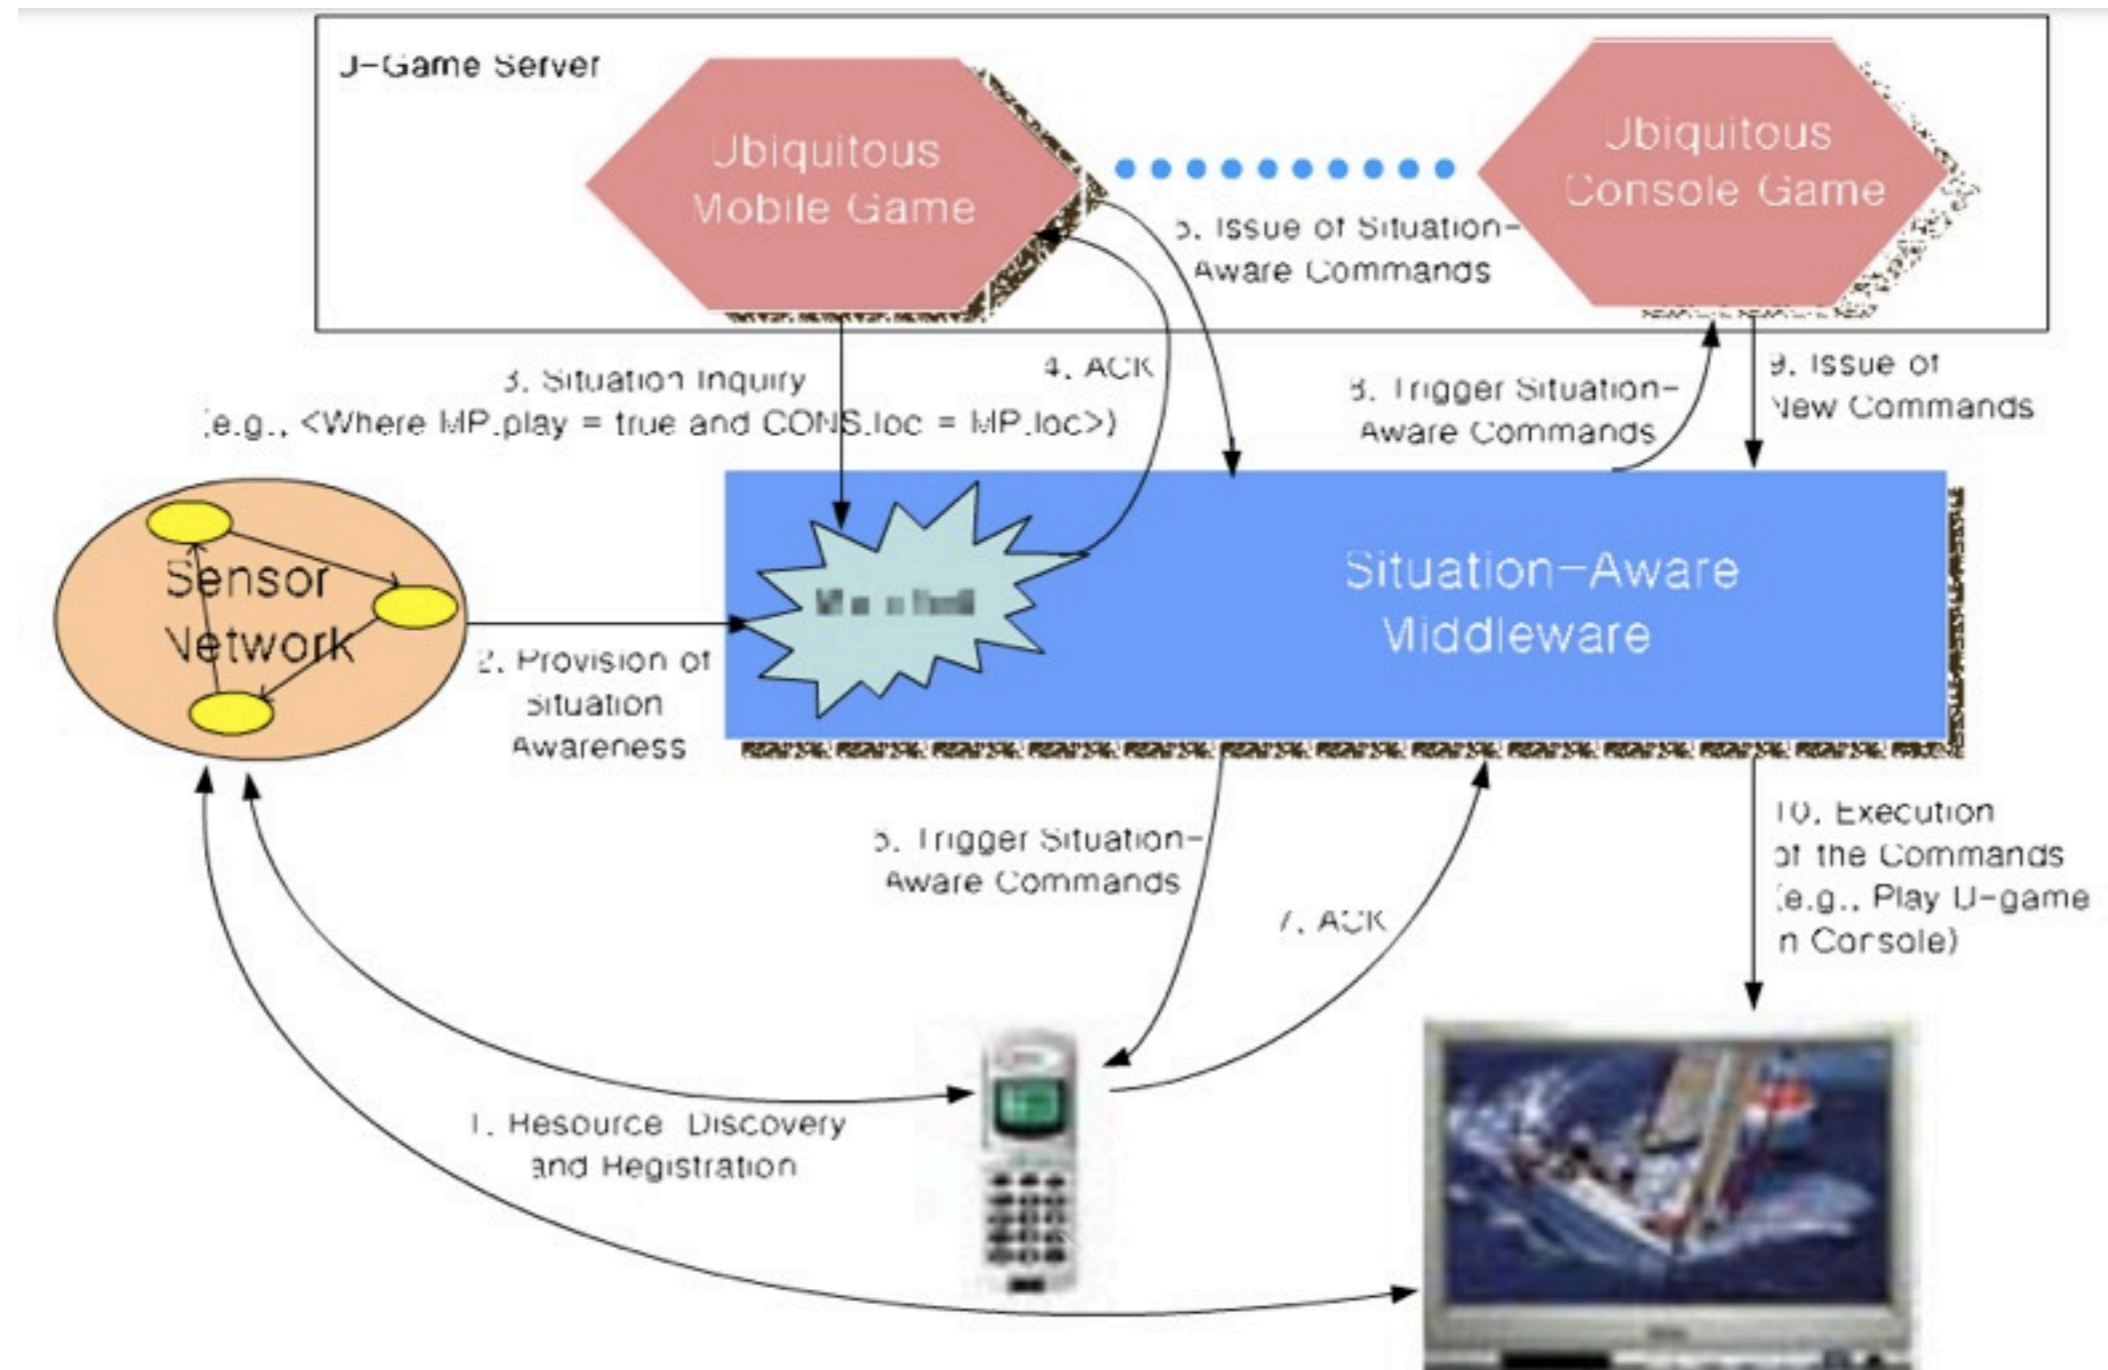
J-Game Server

Ubiquitous Mobile Game

Ubiquitous Console Game

5. Issue of Situation-Aware Commands

3. Situation Inquiry
(e.g., <Where MP.play = true and CONS.loc = MP.loc>)

4. ACK

8. Trigger Situation-Aware Commands

9. Issue of New Commands

Sensor Network

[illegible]

Situation-Aware Middleware

2. Provision of Situation Awareness

5. Trigger Situation-Aware Commands

7. ACK

10. Execution of the Commands (e.g., Play U-game in Console)

1. Resource Discovery and Registration